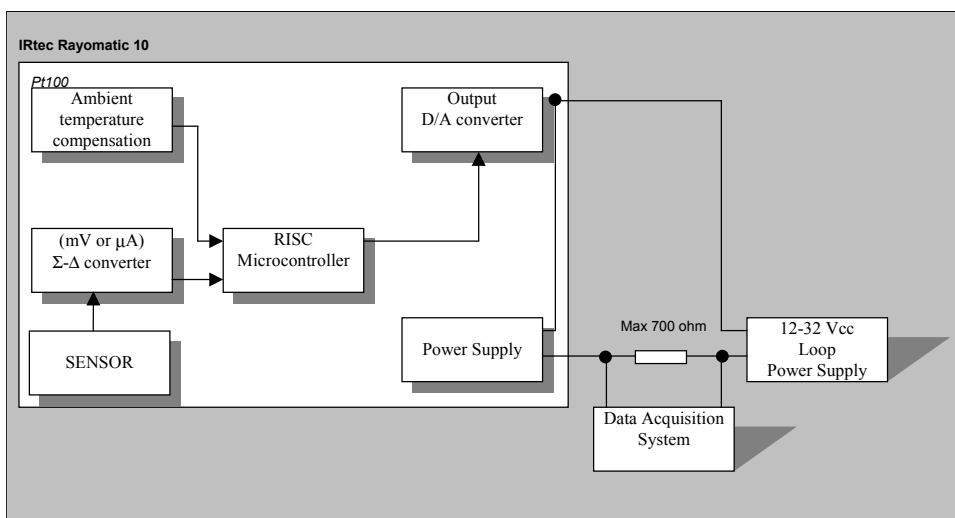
IRtec Rayomatic 10

Pt100

Ambient temperature compensation

Output D/A converter

(mV or µA) Σ-Δ converter

RISC Microcontroller

SENSOR

Power Supply

Max 700 ohm

12-32 Vcc Loop Power Supply

Data Acquisition System